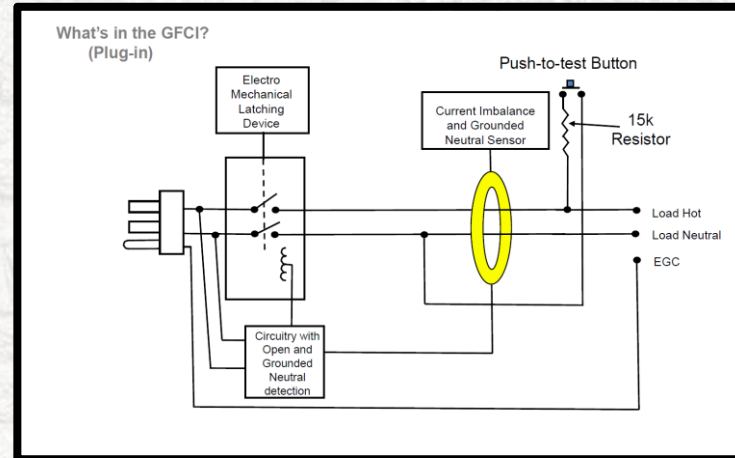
What's in the GFCI?
(Plug-in)

Push-to-test Button

Electro Mechanical Latching Device

Current Imbalance and Grounded Neutral Sensor

15k Resistor

Load Hot

Load Neutral

EGC

Circuitry with Open and Grounded Neutral detection